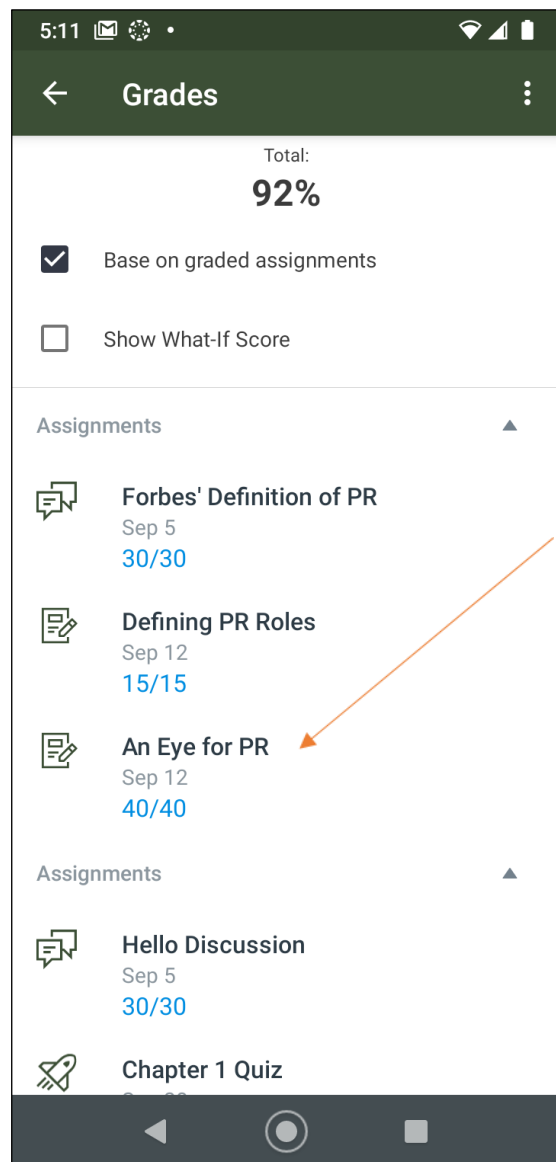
5:11

Grades

Total:
92%

Base on graded assignments

Show What-If Score

Assignments

Forbes' Definition of PR
Sep 5
30/30

Defining PR Roles
Sep 12
15/15

An Eye for PR
Sep 12
40/40

Assignments

Hello Discussion
Sep 5
30/30

Chapter 1 Quiz
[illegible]